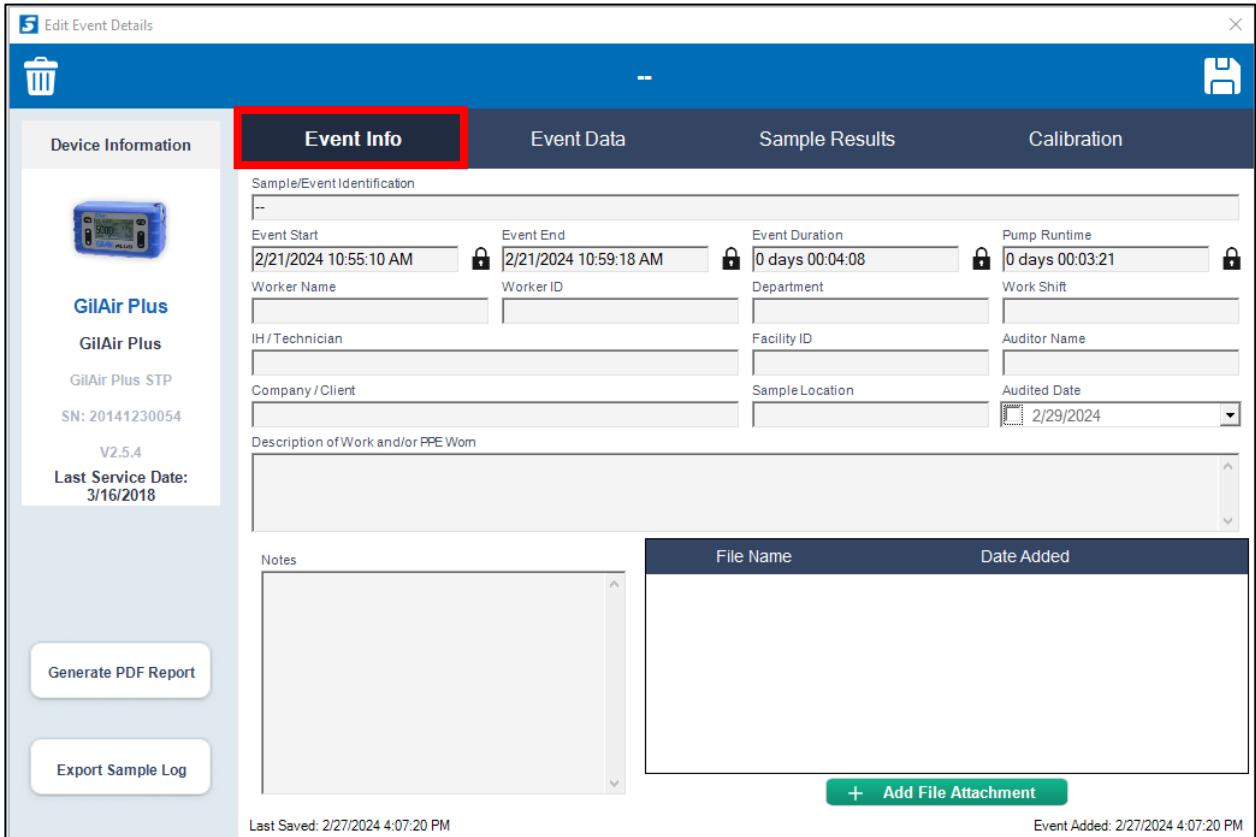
Edit Event Details

--

Device Information

GilAir Plus

GilAir Plus

GilAir Plus STP

SN: 20141230054

V2.5.4

Last Service Date: 3/16/2018

Generate PDF Report

Export Sample Log

Event Info | Event Data | Sample Results | Calibration

Sample/Event Identification
--

Event Start
2/21/2024 10:55:10 AM

Event End
2/21/2024 10:59:18 AM

Event Duration
0 days 00:04:08

Pump Runtime
0 days 00:03:21

Worker Name

Worker ID

Department

Work Shift

IH / Technician

Facility ID

Auditor Name

Company / Client

Sample Location

Audited Date
2/29/2024

Description of Work and/or PPE Worn

Notes

| File Name | Date Added |
|---|---|

+ Add File Attachment

Last Saved: 2/27/2024 4:07:20 PM

Event Added: 2/27/2024 4:07:20 PM